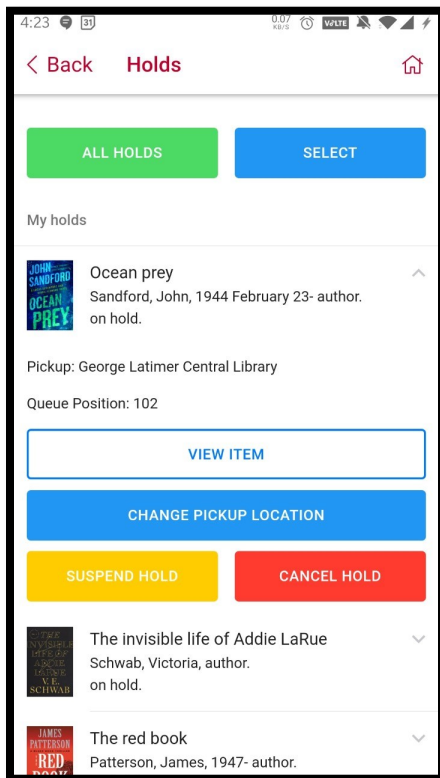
4:23 31 0.07 KB/S VoLTE

< Back Holds

ALL HOLDS SELECT

My holds

JOHN SANDFORD OCEAN PREY

Ocean prey
Sandford, John, 1944 February 23- author.
on hold.

Pickup: George Latimer Central Library

Queue Position: 102

VIEW ITEM

CHANGE PICKUP LOCATION

SUSPEND HOLD CANCEL HOLD

THE INVISIBLE LIFE OF ADDIE LARUE V.E. SCHWAB

The invisible life of Addie LaRue
Schwab, Victoria, author.
on hold.

JAMES PATTERSON RED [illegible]

The red book
Patterson, James, 1947- author.